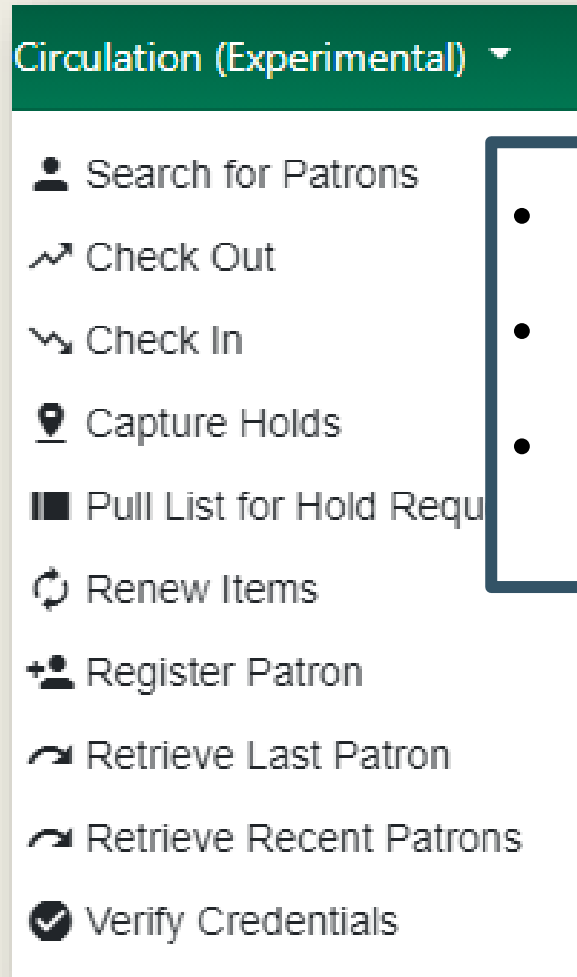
Circulation (Experimental)

Search for Patrons

Check Out

Check In

Capture Holds

Pull List for Hold Requ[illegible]

Renew Items

Register Patron

Retrieve Last Patron

Retrieve Recent Patrons

Verify Credentials

•

•

•